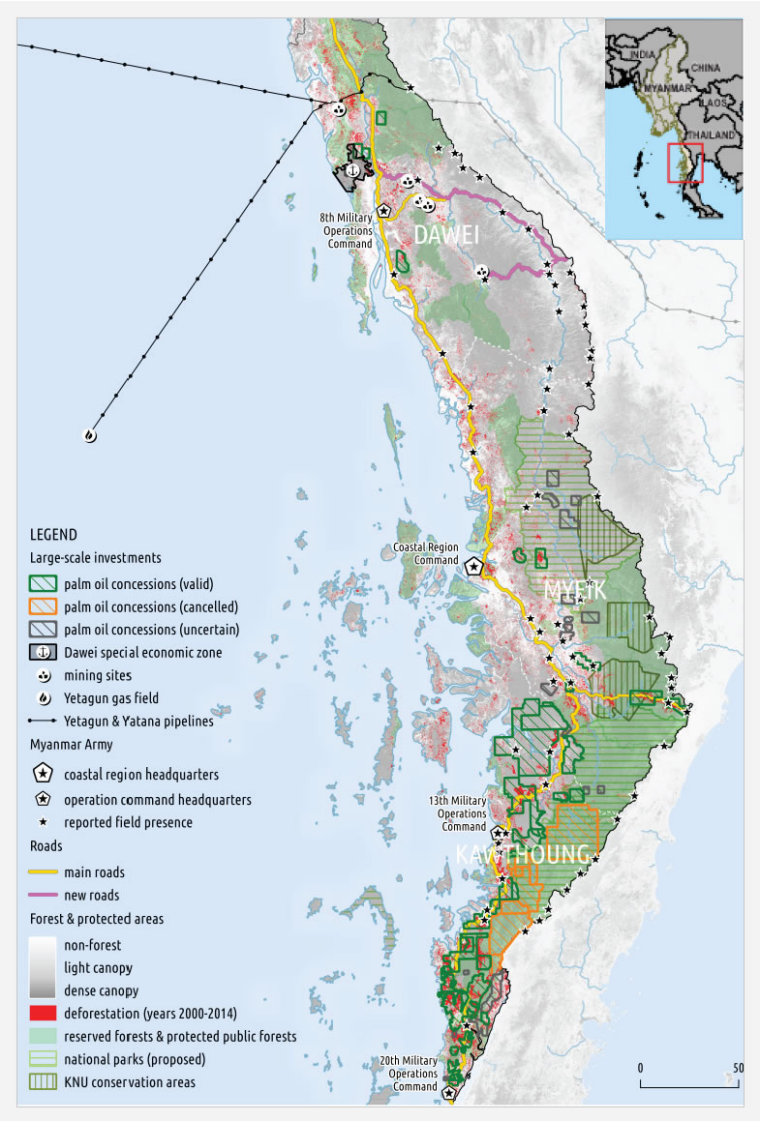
INDIA
CHINA
MYANMAR
LAOS
THAILAND

8th Military Operations Command
DAWEI

Coastal Region Command
MYEIK

13th Military Operations Command
KAWTHOUNG

20th Military Operations Command

LEGEND
Large-scale investments
palm oil concessions (valid)
palm oil concessions (cancelled)
palm oil concessions (uncertain)
Dawei special economic zone
mining sites
Yetagun gas field
Yetagun & Yatana pipelines
Myanmar Army
coastal region headquarters
operation command headquarters
reported field presence
Roads
main roads
new roads
Forest & protected areas
non-forest
light canopy
dense canopy
deforestation (years 2000-2014)
reserved forests & protected public forests
national parks (proposed)
KNU conservation areas

0
50